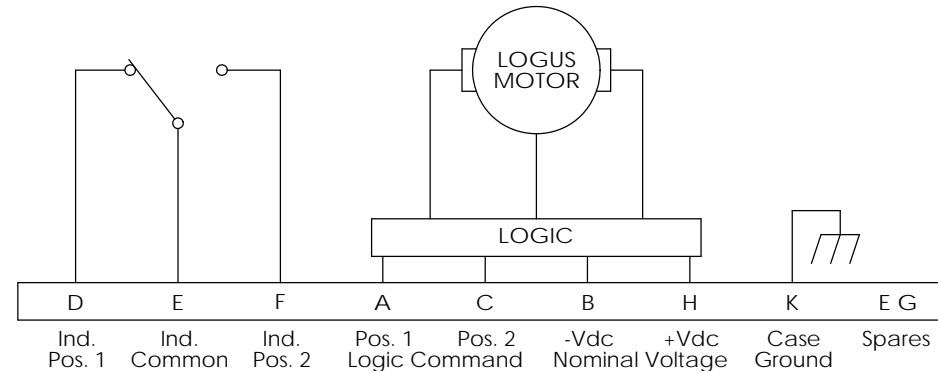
LOGUS MOTOR

LOGIC

| D | E | F | A | C | B | H | K | E G |
|---|---|---|---|---|---|---|---|---|

Ind. Pos. 1

Ind. Common

Ind. Pos. 2

Pos. 1 Logic Command

Pos. 2 Logic Command

-Vdc Nominal Voltage

+Vdc Nominal Voltage

Case Ground

Spares